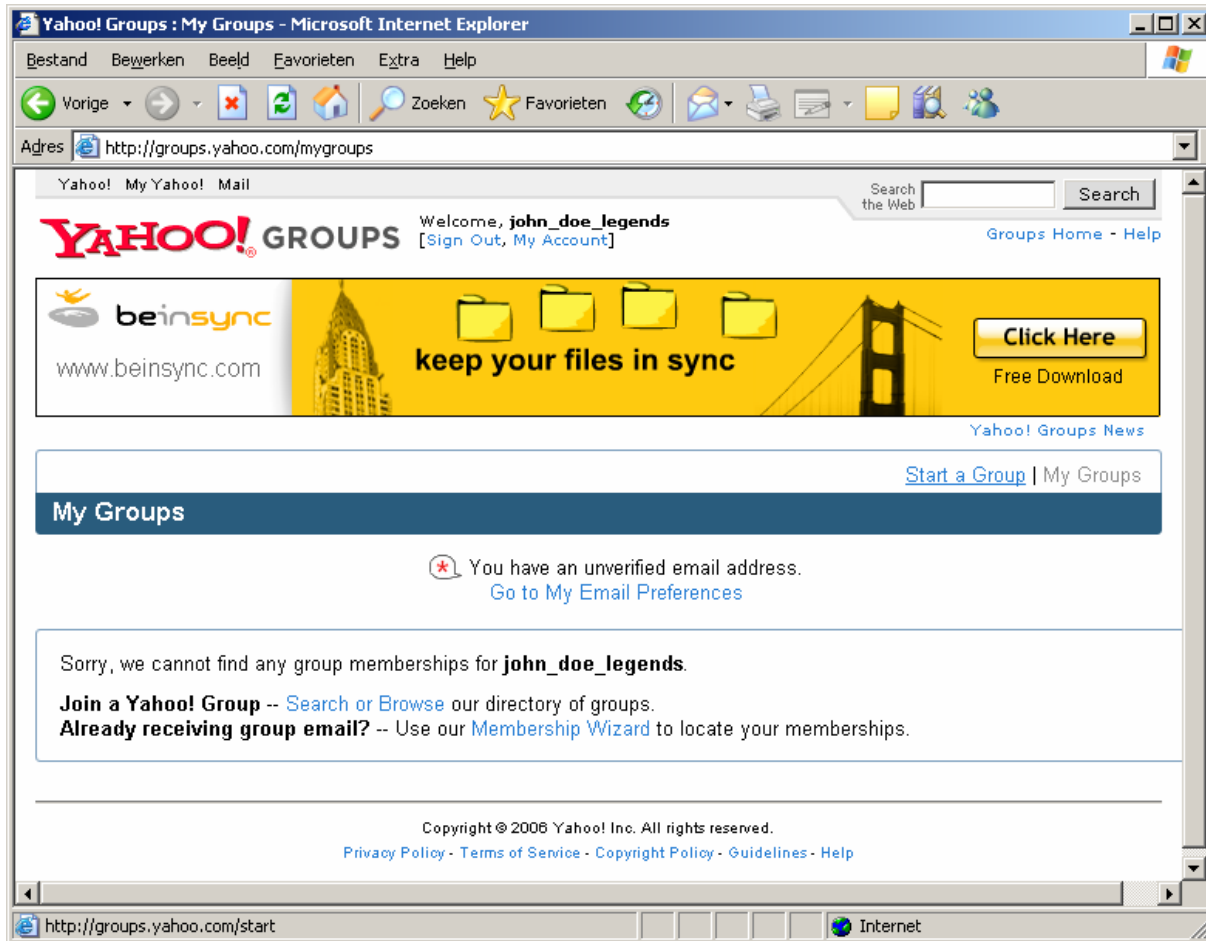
Yahoo! Groups : My Groups - Microsoft Internet Explorer

Bestand Bewerken Beeld Favorieten Extra Help

Vorige Zoeken Favorieten

Adres http://groups.yahoo.com/mygroups

Yahoo! My Yahoo! Mail

Search the Web Search

YAHOO! GROUPS

Welcome, **john_doe_legends**
[Sign Out, My Account]

Groups Home - Help

beinsync
www.beinsync.com
keep your files in sync
Click Here
Free Download

Yahoo! Groups News

Start a Group | My Groups

My Groups

You have an unverified email address.
Go to My Email Preferences

Sorry, we cannot find any group memberships for **john_doe_legends**.

**Join a Yahoo! Group** -- Search or Browse our directory of groups.
**Already receiving group email?** -- Use our Membership Wizard to locate your memberships.

Copyright © 2006 Yahoo! Inc. All rights reserved.
Privacy Policy - Terms of Service - Copyright Policy - Guidelines - Help

http://groups.yahoo.com/start

Internet